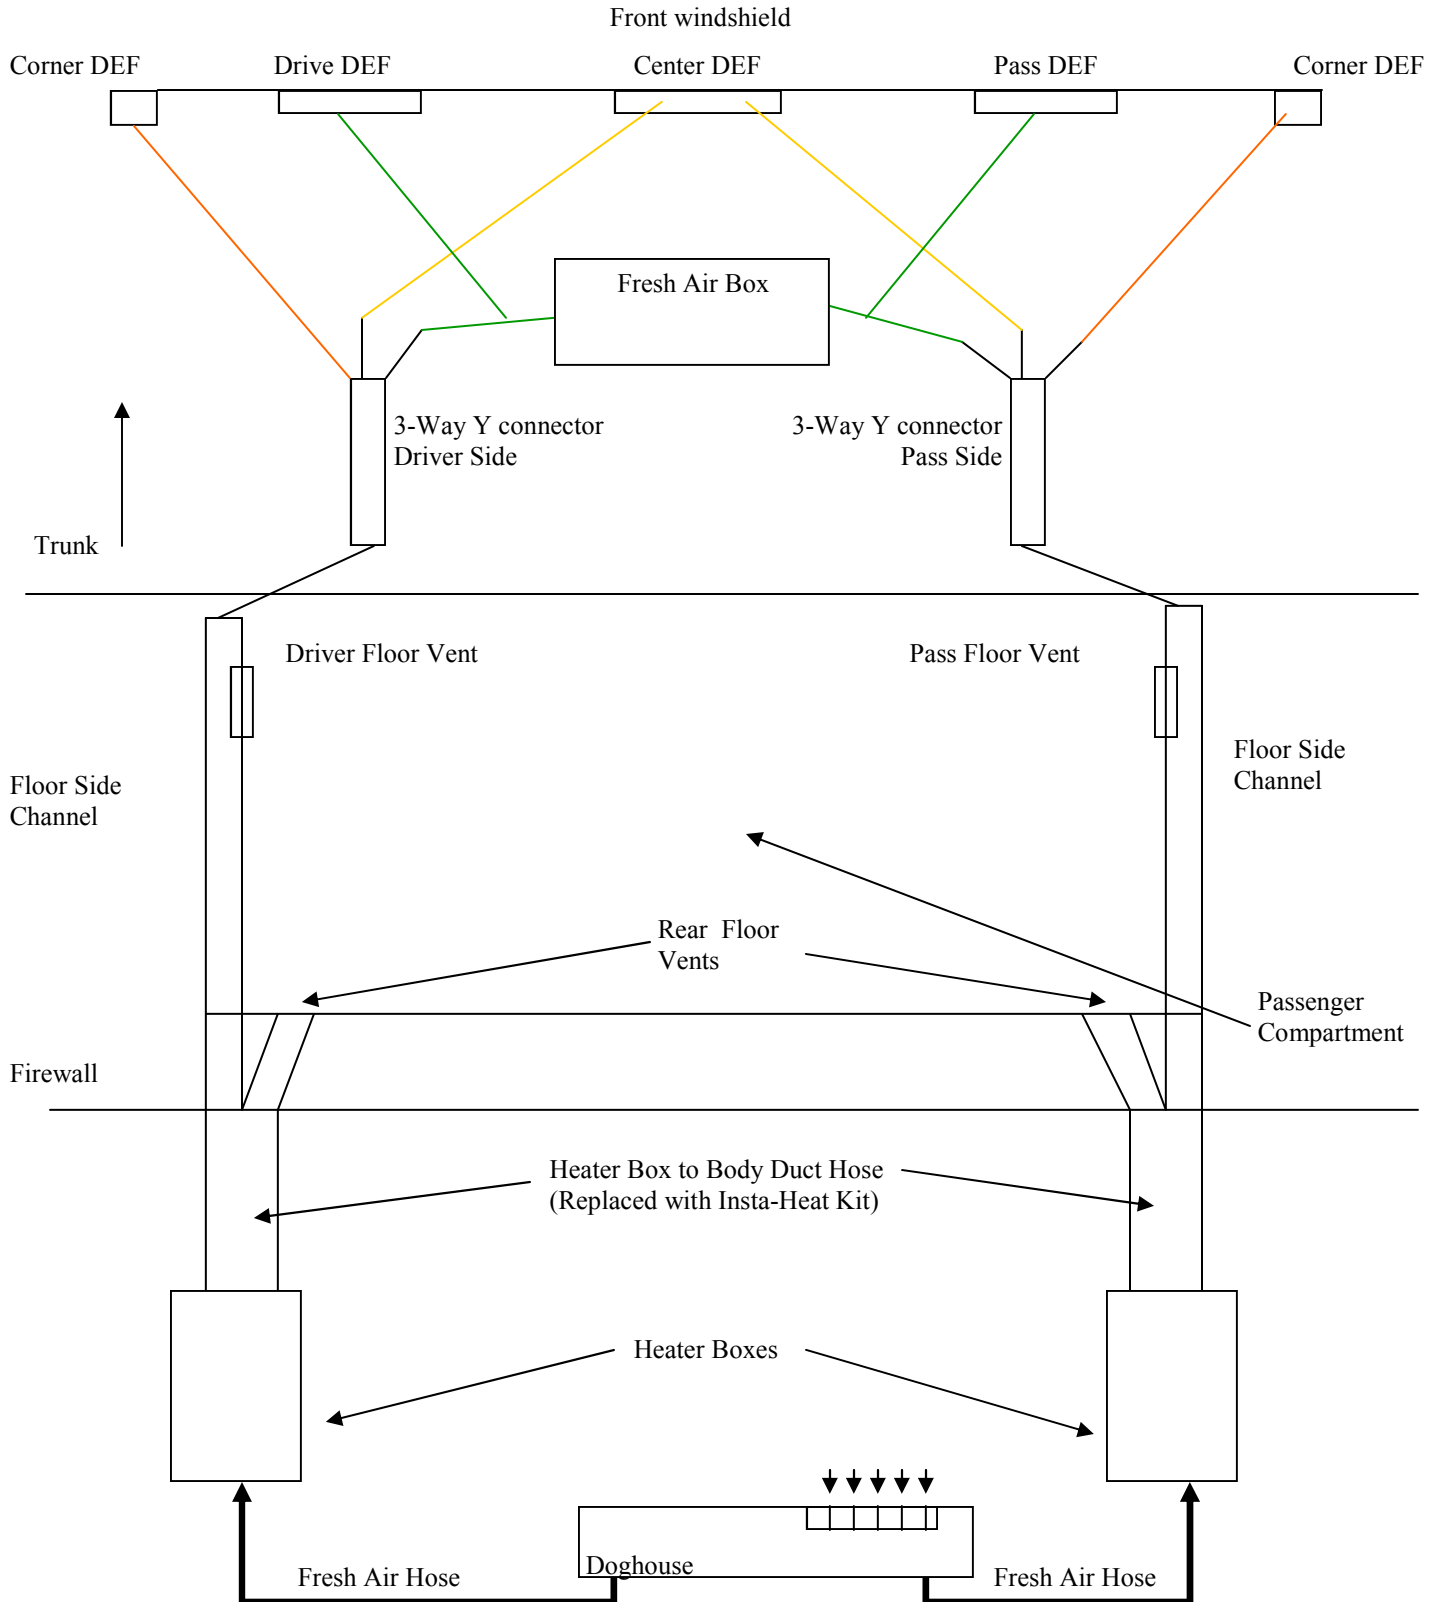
Front windshield

Corner DEF

Drive DEF

Center DEF

Pass DEF

Corner DEF

Fresh Air Box

3-Way Y connector
Driver Side

3-Way Y connector
Pass Side

Trunk

Driver Floor Vent

Pass Floor Vent

Floor Side
Channel

Floor Side
Channel

Rear Floor
Vents

Passenger
Compartment

Firewall

Heater Box to Body Duct Hose
(Replaced with Insta-Heat Kit)

Heater Boxes

Doghouse

Fresh Air Hose

Fresh Air Hose